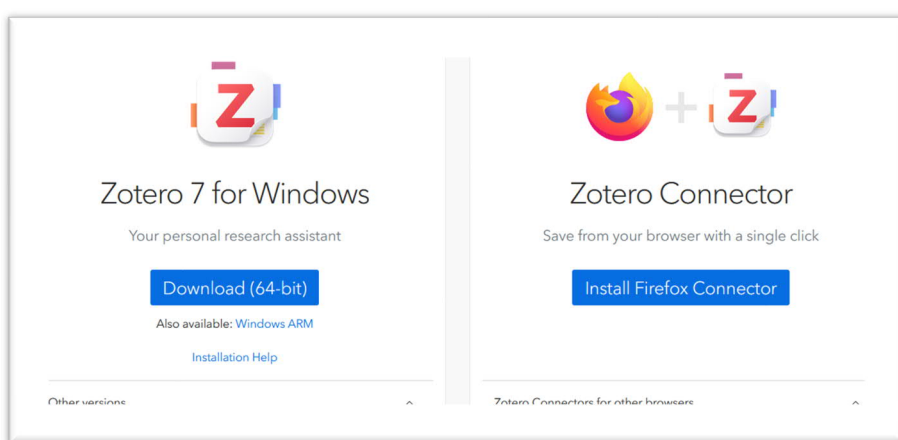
Z

Zotero 7 for Windows

Your personal research assistant

Download (64-bit)

Also available: Windows ARM

Installation Help

Other versions

+ Z

Zotero Connector

Save from your browser with a single click

Install Firefox Connector

Zotero Connectors for other browsers